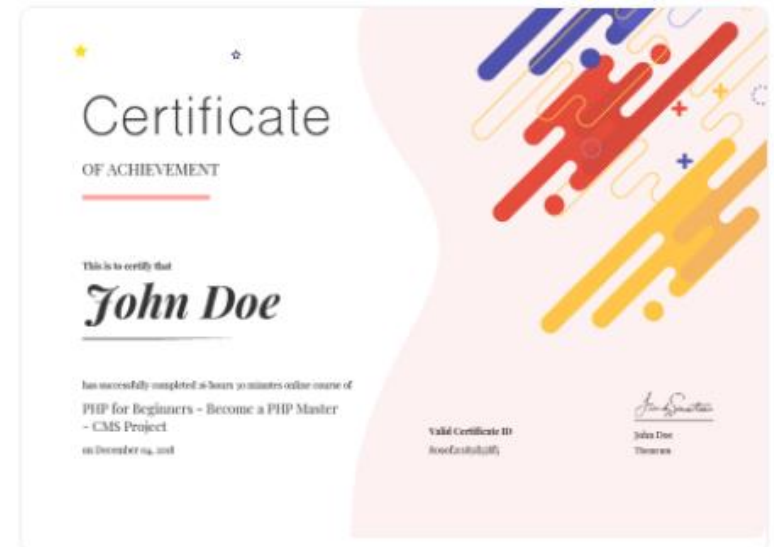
Certificate

OF ACHIEVEMENT

This is to certify that

John Doe

has successfully completed 26 hours 30 minutes online course of

PHP for Beginners - Become a PHP Master - CMS Project

on December 04, 2018

Valid Certificate ID

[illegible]

John Doe

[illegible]